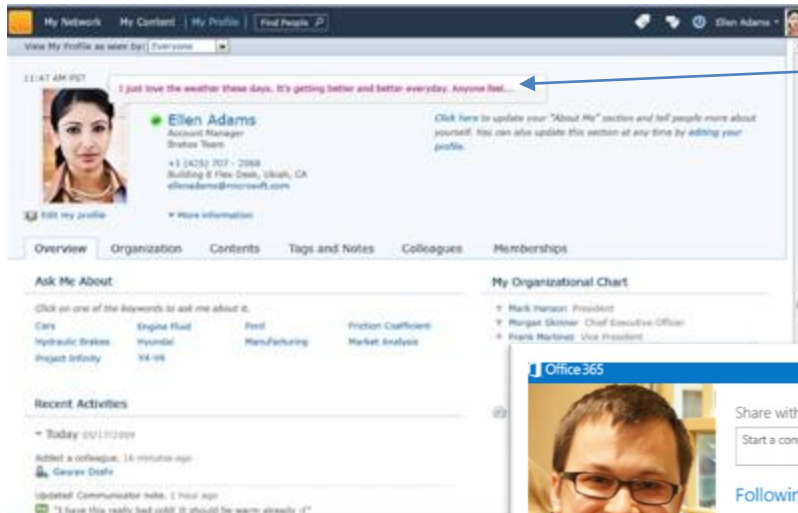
My Network My Content | My Profile | Find People

Ellen Adams

View My Profile as seen by: Everyone

11:47 AM PST

I just love the weather these days. It's getting better and better everyday. Anyone feel...

Ellen Adams
Account Manager
Brakes Team

+1 (425) 707 - 2068
Building 8 Flex Desk, Ukiah, CA
ellenadams@microsoft.com

Click here to update your "About Me" section and tell people more about yourself. You can also update this section at any time by editing your profile.

Edit my profile

More information

Overview Organization Contents Tags and Notes Colleagues Memberships

Ask Me About

Click on one of the keywords to ask me about it.

| Cars | Engine Fluid | Ford | Friction Coefficient |
|---|---|---|---|
| Hydraulic Brakes | Hyundai | Manufacturing | Market Analysis |
| Project Infinity | V4-V6 | | |

My Organizational Chart

Mark Hanson President
Morgan Skinner Chief Executive Officer
Frank Martinez Vice President

Recent Activities

Today 05/17/2009

Added a colleague. 16 minutes ago
Gaurav Doshi

Updated Communicator note. 1 hour ago
"I have this really bad cold! It should be warm already :("

Office 365

Share with

Start a con

Followin